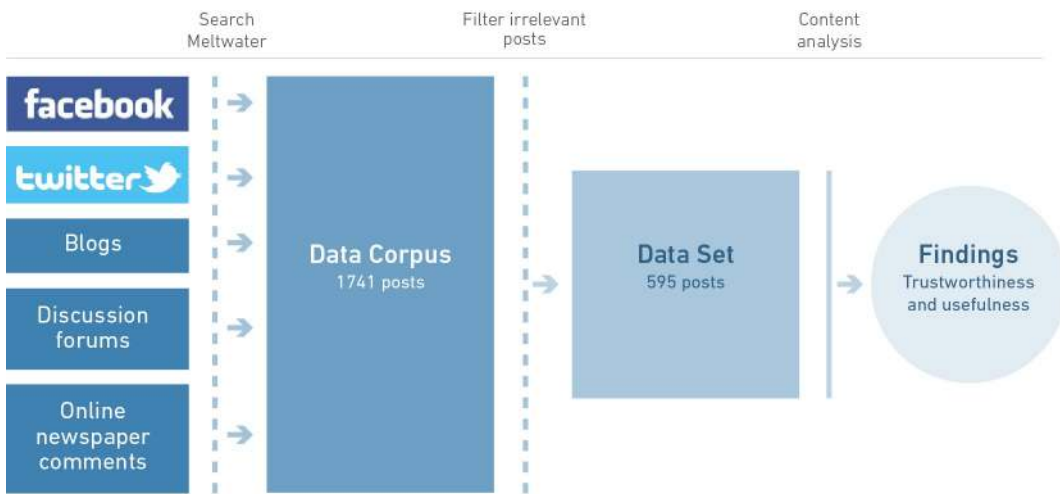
Search Meltwater

Filter irrelevant posts

Content analysis

facebook

twitter

Blogs

Discussion forums

Online newspaper comments

Data Corpus
1741 posts

Data Set
595 posts

Findings
Trustworthiness and usefulness